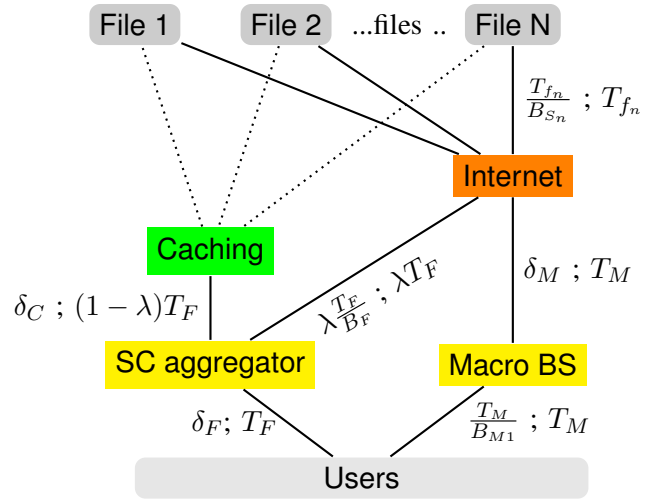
File 1

File 2

...files ..

File N

$\frac{T_{f_n}}{B_{S_n}}$ ; $T_{f_n}$

Internet

Caching

$\delta_M$ ; $T_M$

$\lambda\frac{T_F}{B_F}$ ; $\lambda T_F$

$\delta_C$ ; $(1-\lambda)T_F$

SC aggregator

Macro BS

$\delta_F$; $T_F$

$\frac{T_M}{B_{M1}}$ ; $T_M$

Users